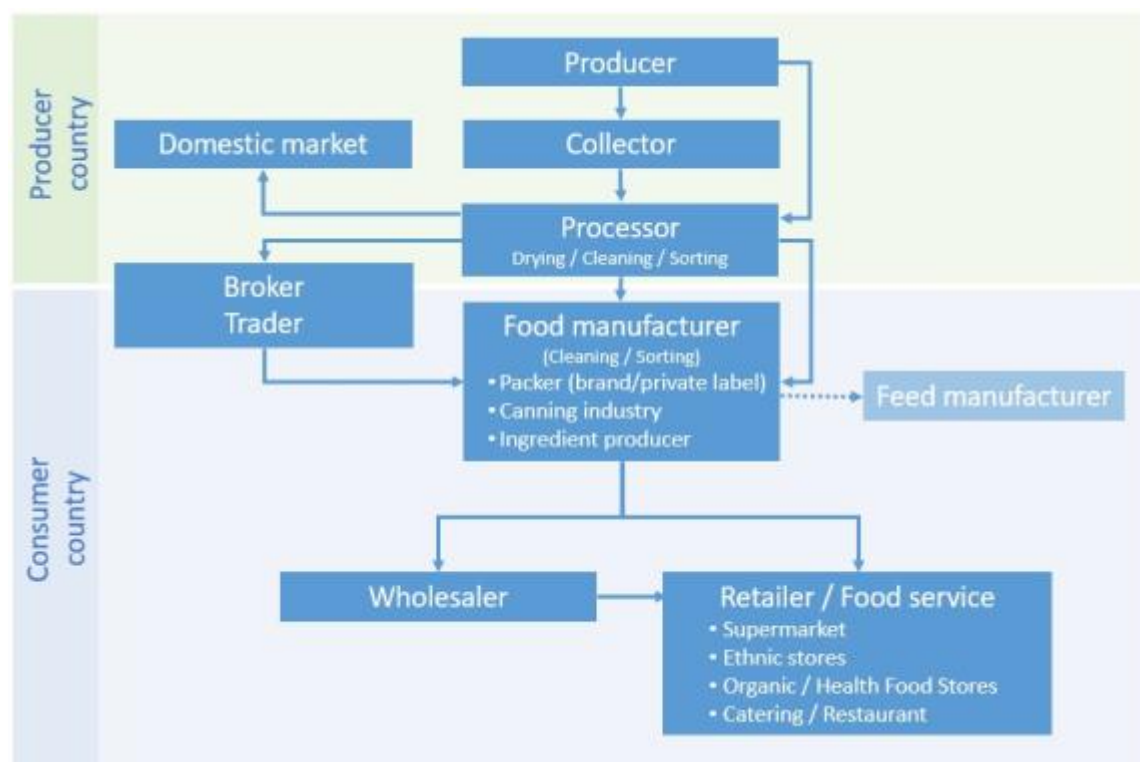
Producer country

Producer

Domestic market

Collector

Processor
Drying / Cleaning / Sorting

Broker
Trader

Food manufacturer
(Cleaning / Sorting)
• Packer (brand/private label)
• Canning industry
• Ingredient producer

Feed manufacturer

Consumer country

Wholesaler

Retailer / Food service
• Supermarket
• Ethnic stores
• Organic / Health Food Stores
• Catering / Restaurant